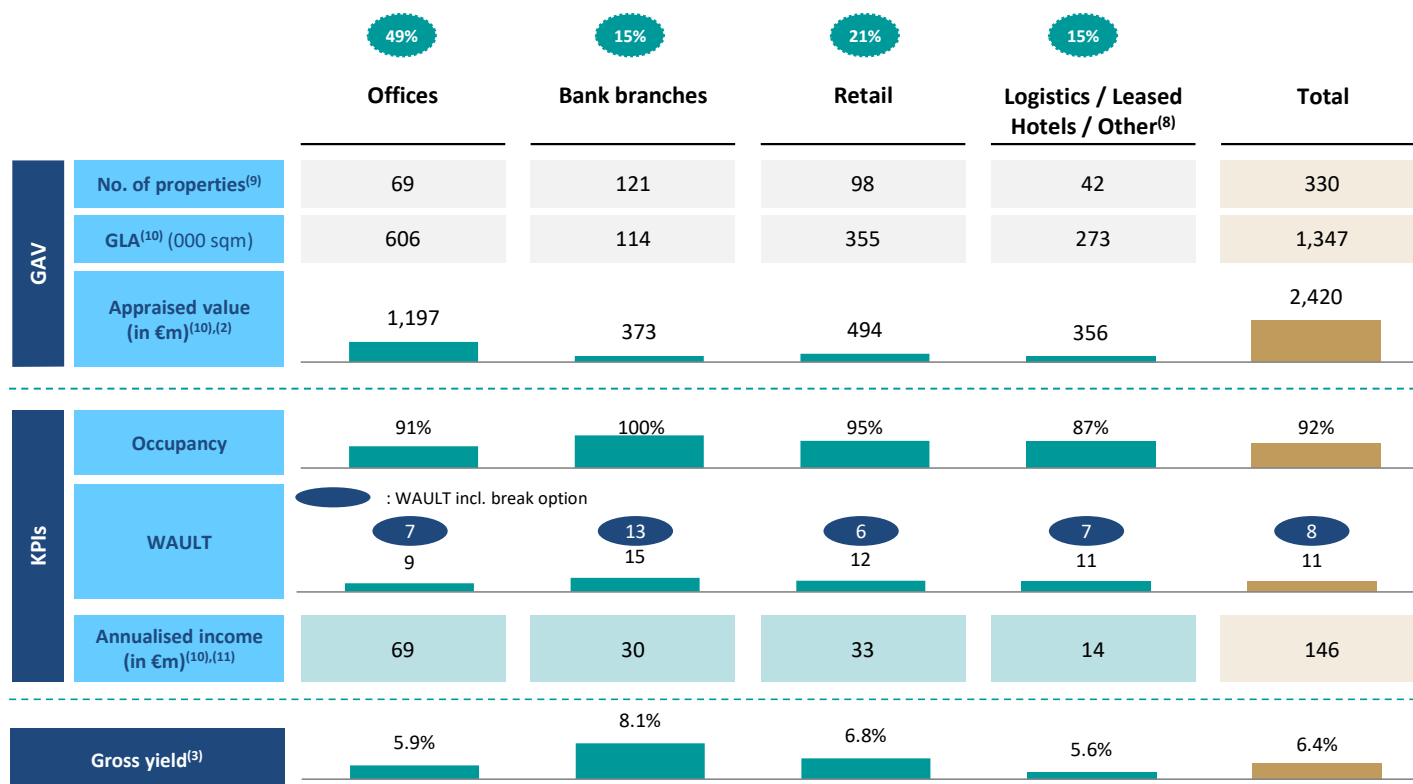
|  |  | 49% Offices | 15% Bank branches | 21% Retail | 15% Logistics / Leased Hotels / Other$^{(8)}$ | Total |
|---|---|---|---|---|---|---|
| GAV | No. of properties$^{(9)}$ | 69 | 121 | 98 | 42 | 330 |
| GAV | GLA$^{(10)}$ (000 sqm) | 606 | 114 | 355 | 273 | 1,347 |
| GAV | Appraised value (in €m)$^{(10),(2)}$ | 1,197 | 373 | 494 | 356 | 2,420 |
| KPIs | Occupancy | 91% | 100% | 95% | 87% | 92% |
| KPIs | WAULT | 7 / 9 | 13 / 15 | 6 / 12 | 7 / 11 | 8 / 11 |
| KPIs | Annualised income (in €m)$^{(10),(11)}$ | 69 | 30 | 33 | 14 | 146 |
|  | Gross yield$^{(3)}$ | 5.9% | 8.1% | 6.8% | 5.6% | 6.4% |

: WAULT incl. break option